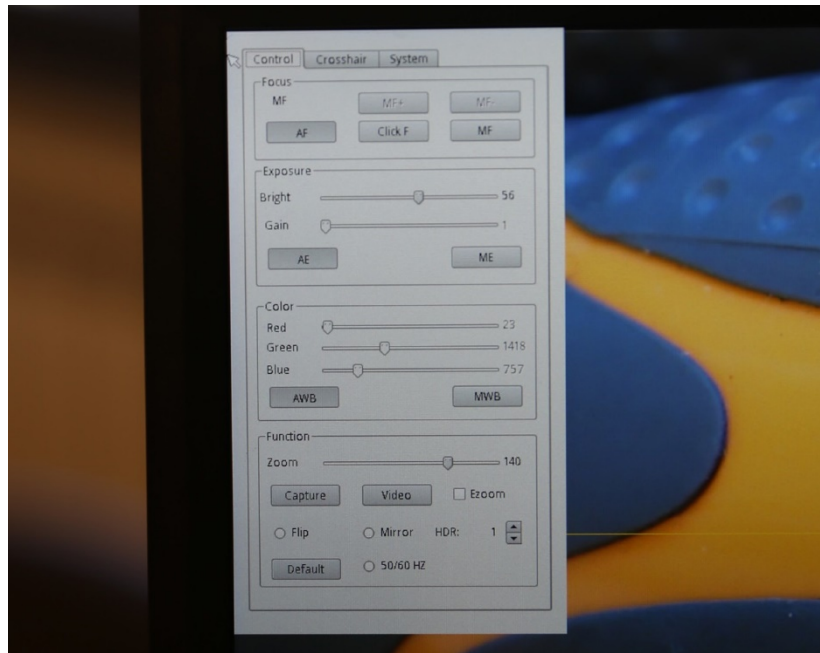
Control | Crosshair | System

Focus
MF
MF+
MF-
AF
Click F
MF

Exposure
Bright 56
Gain 1
AE
ME

Color
Red 23
Green 1418
Blue 757
AWB
MWB

Function
Zoom 140
Capture
Video
Ezoom
Flip
Mirror
HDR: 1
Default
50/60 HZ